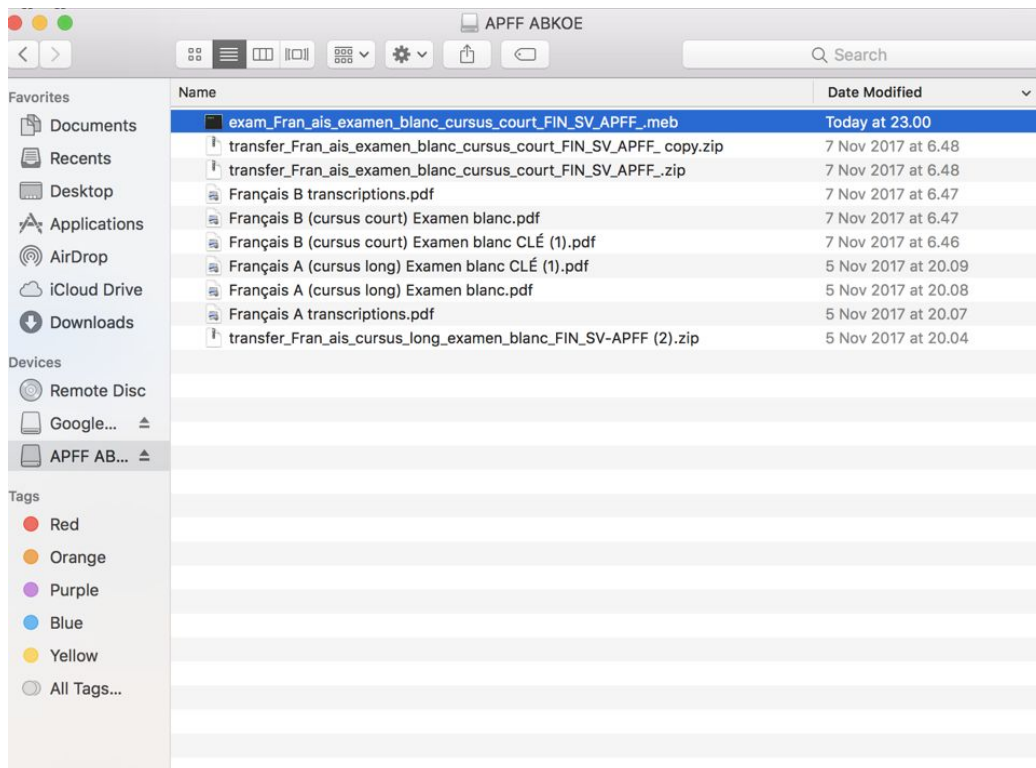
APFF ABKOE

Search

Favorites
Documents
Recents
Desktop
Applications
AirDrop
iCloud Drive
Downloads

Devices
Remote Disc
Google...
APFF AB...

Tags
Red
Orange
Purple
Blue
Yellow
All Tags...

| Name | Date Modified |
|---|---|
| exam_Fran_ais_examen_blanc_cursus_court_FIN_SV_APFF_.meb | Today at 23.00 |
| transfer_Fran_ais_examen_blanc_cursus_court_FIN_SV_APFF_ copy.zip | 7 Nov 2017 at 6.48 |
| transfer_Fran_ais_examen_blanc_cursus_court_FIN_SV_APFF_.zip | 7 Nov 2017 at 6.48 |
| Français B transcriptions.pdf | 7 Nov 2017 at 6.47 |
| Français B (cursus court) Examen blanc.pdf | 7 Nov 2017 at 6.47 |
| Français B (cursus court) Examen blanc CLÉ (1).pdf | 7 Nov 2017 at 6.46 |
| Français A (cursus long) Examen blanc CLÉ (1).pdf | 5 Nov 2017 at 20.09 |
| Français A (cursus long) Examen blanc.pdf | 5 Nov 2017 at 20.08 |
| Français A transcriptions.pdf | 5 Nov 2017 at 20.07 |
| transfer_Fran_ais_cursus_long_examen_blanc_FIN_SV-APFF (2).zip | 5 Nov 2017 at 20.04 |